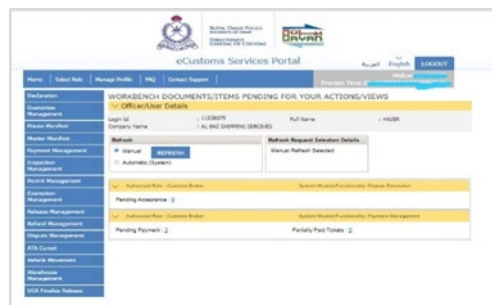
ROYAL OMAN POLICE
DIRECTORATE GENERAL OF CUSTOMS

BAYAN

eCustoms Services Portal

العربية English LOGOUT

Welcome
Process Time

Home | Select Role | Manage Profile | FAQ | Contact Support

Declaration
Guarantee Management
House Manifest
Master Manifest
Payment Management
Inspection Management
Permit Management
Exemption Management
Release Management
Refund Management
Dispute Management
ATA Carnet
Vehicle Movement
Warehouse Management
DCA Finalise Release

WORKBENCH DOCUMENTS/ITEMS PENDING FOR YOUR ACTIONS/VIEWS

Officer/User Details

Login Id : 1103875 Full Name : HAJER
Company Name : AL BAZ SHIPPING SERCVIES

Refresh
Manual REFRESH
Automatic (System)

Refresh Request Selection Details
Manual Refresh Selected

Authorized Role : Customs Broker System Module/Functionality: Dispute Resolution
Pending Acceptance : 0

Authorized Role : Customs Broker System Module/Functionality: Payment Management
Pending Payment : 2 Partially Paid Tickets : 2